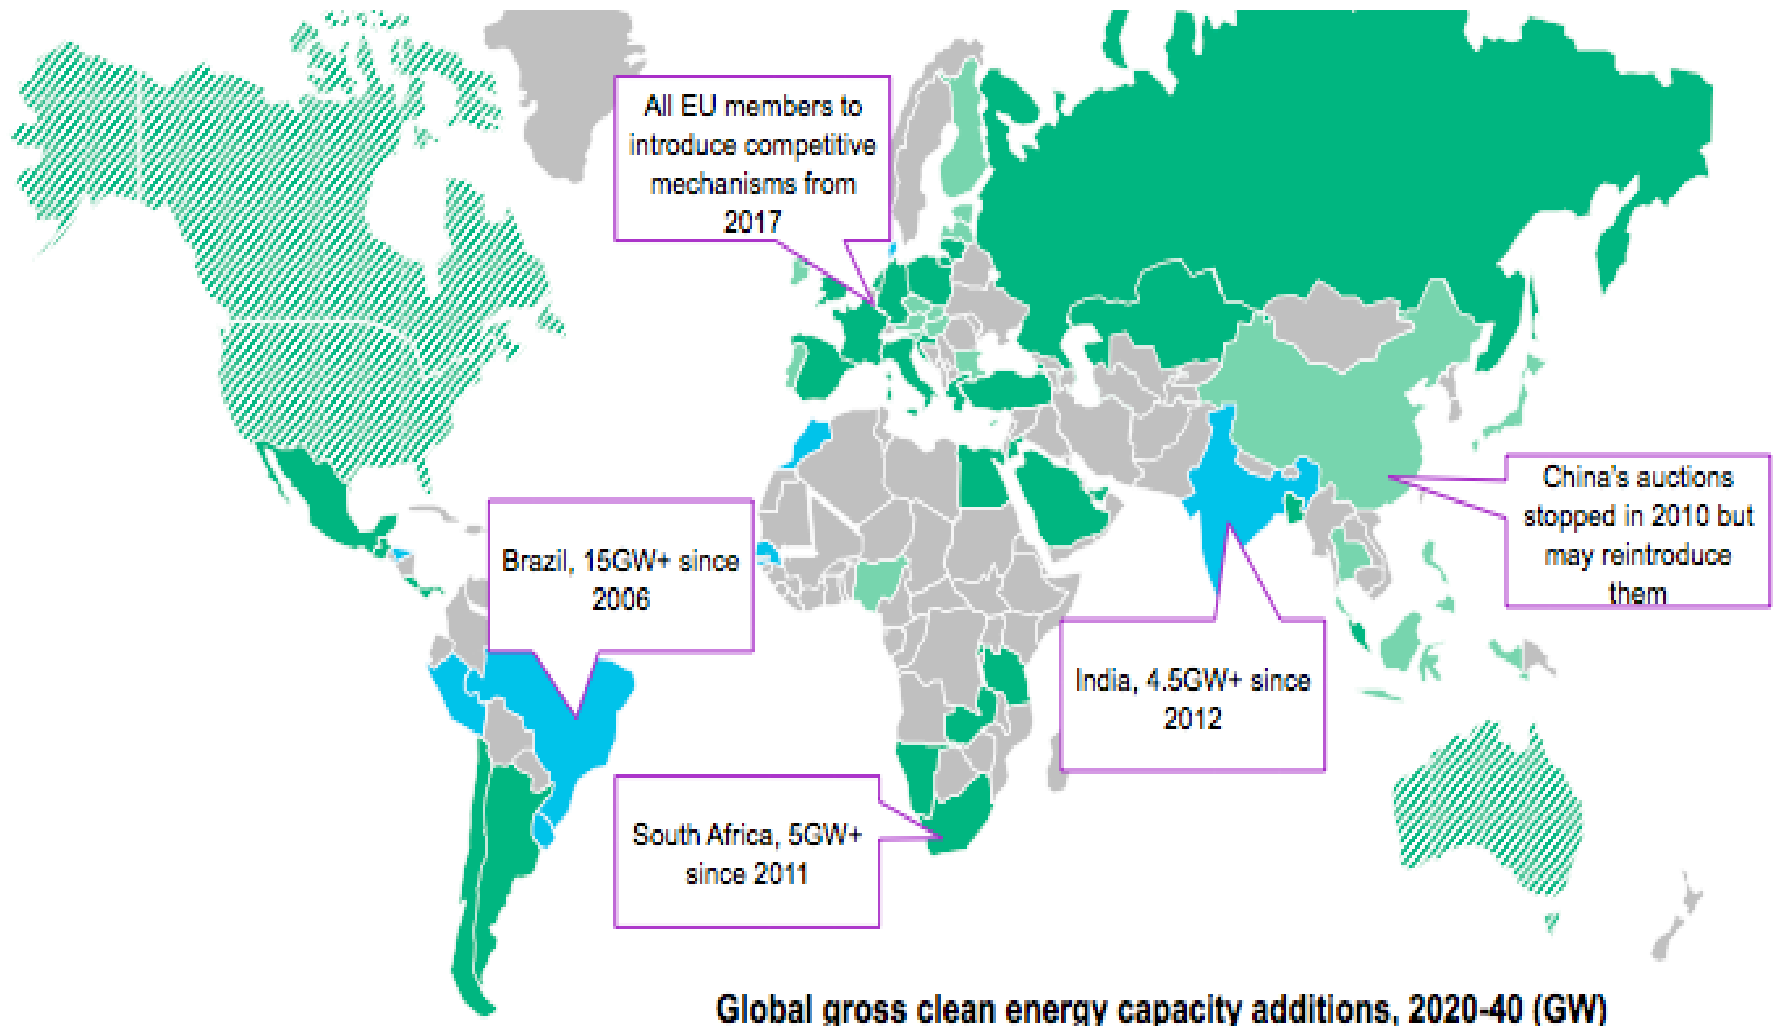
All EU members to introduce competitive mechanisms from 2017

China's auctions stopped in 2010 but may reintroduce them

Brazil, 15GW+ since 2006

India, 4.5GW+ since 2012

South Africa, 5GW+ since 2011

Global gross clean energy capacity additions, 2020-40 (GW)